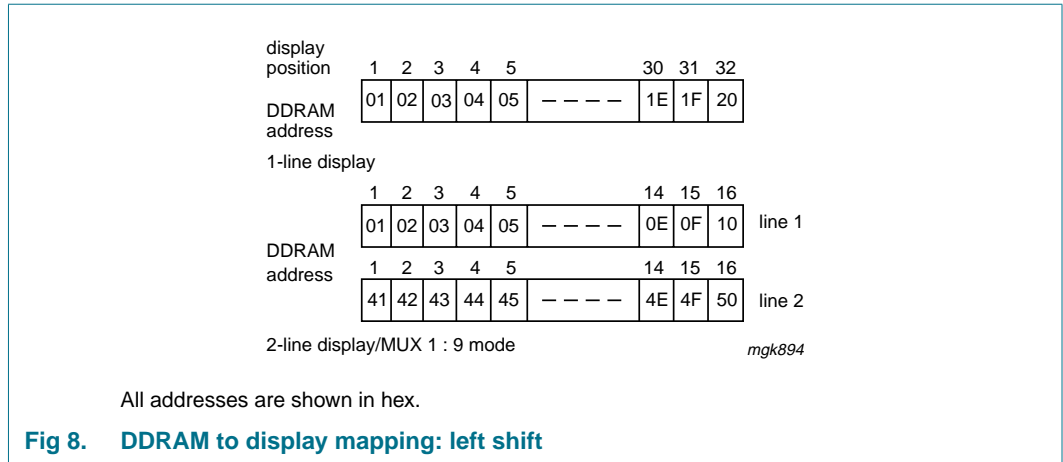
display position

| 1 | 2 | 3 | 4 | 5 | | 30 | 31 | 32 |
|---|---|---|---|---|---|---|---|---|
| 01 | 02 | 03 | 04 | 05 | – – – – | 1E | 1F | 20 |

DDRAM address

1-line display

| 1 | 2 | 3 | 4 | 5 | | 14 | 15 | 16 | |
|---|---|---|---|---|---|---|---|---|---|
| 01 | 02 | 03 | 04 | 05 | – – – – | 0E | 0F | 10 | line 1 |

DDRAM address

| 1 | 2 | 3 | 4 | 5 | | 14 | 15 | 16 | |
|---|---|---|---|---|---|---|---|---|---|
| 41 | 42 | 43 | 44 | 45 | – – – – | 4E | 4F | 50 | line 2 |

2-line display/MUX 1 : 9 mode

mgk894

All addresses are shown in hex.

Fig 8. DDRAM to display mapping: left shift